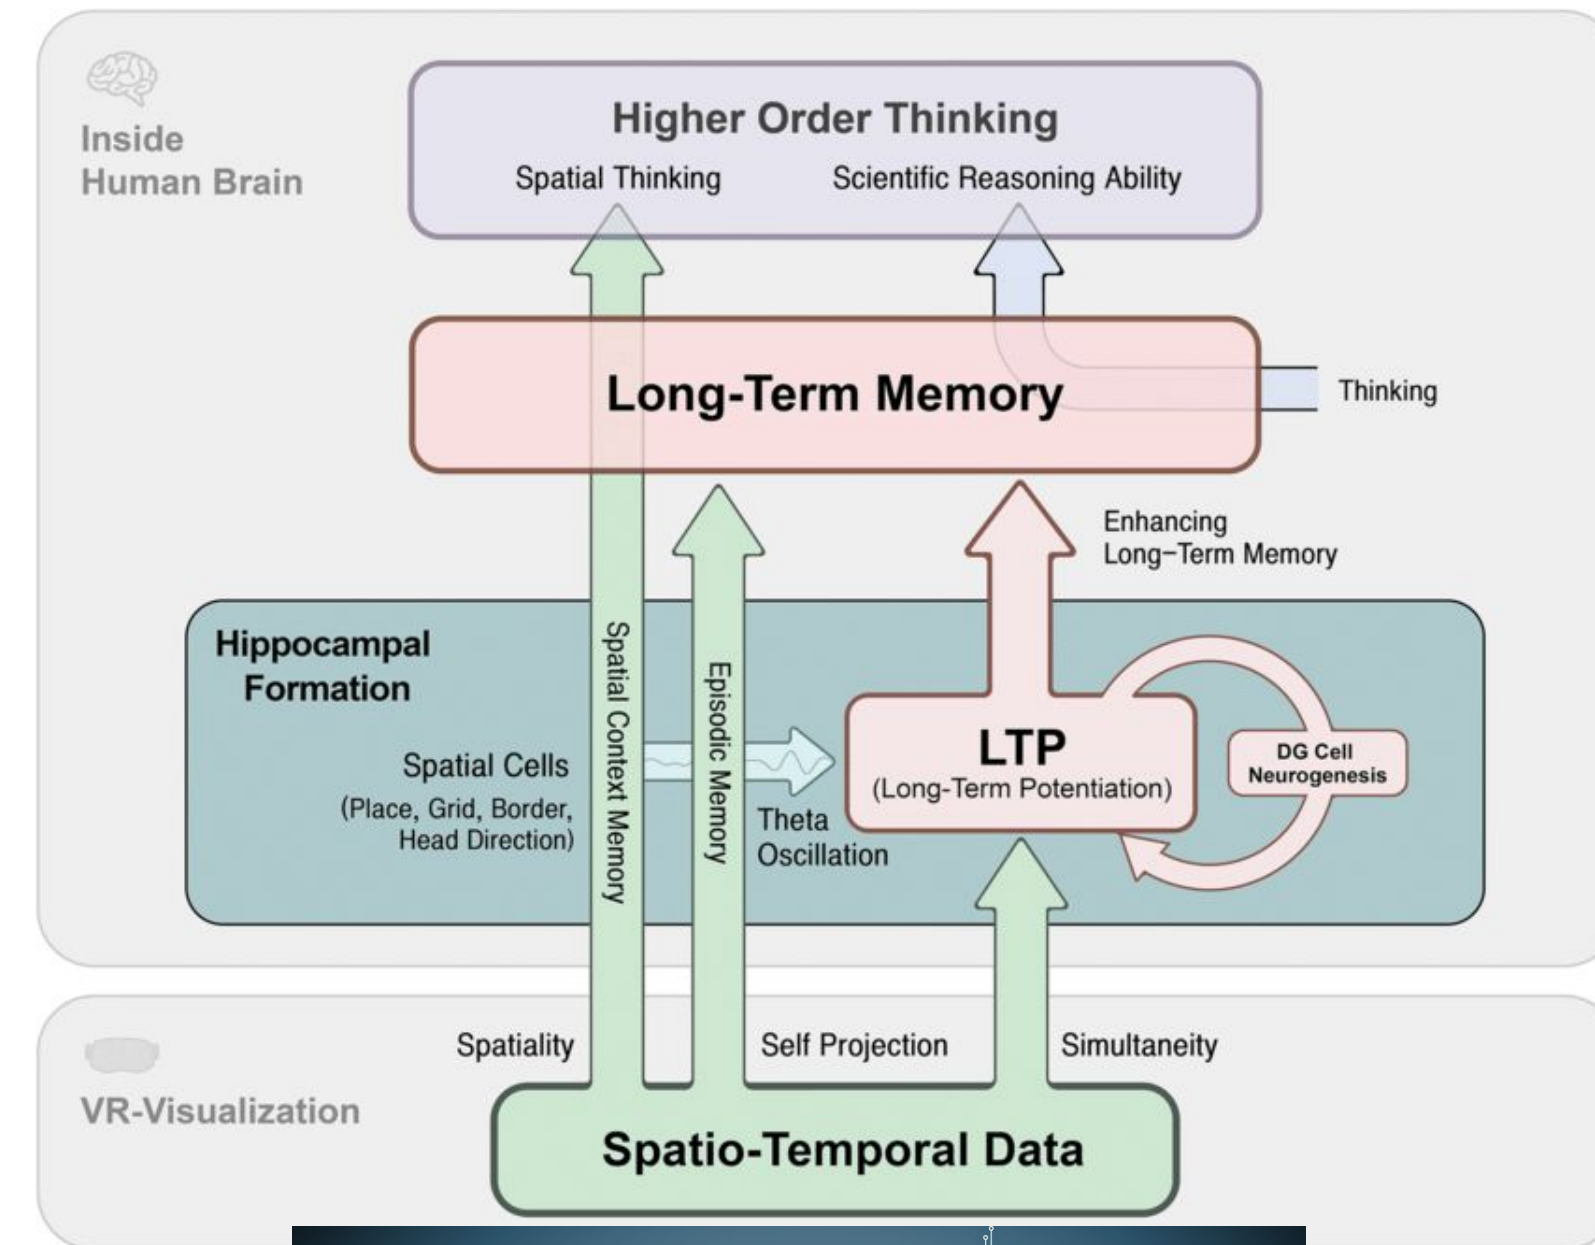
Inside Human Brain

Higher Order Thinking

Spatial Thinking

Scientific Reasoning Ability

Long-Term Memory

Thinking

Enhancing Long−Term Memory

Hippocampal Formation

Spatial Cells
(Place, Grid, Border, Head Direction)

Spatial Context Memory

Episodic Memory

Theta Oscillation

LTP
(Long-Term Potentiation)

DG Cell Neurogenesis

VR-Visualization

Spatiality

Self Projection

Simultaneity

Spatio-Temporal Data